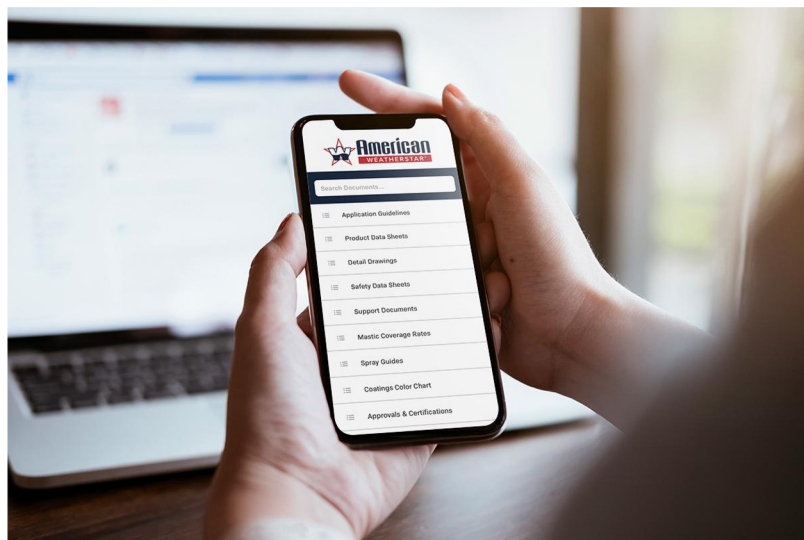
American
WEATHERSTAR

Search Documents...

Application Guidelines

Product Data Sheets

Detail Drawings

Safety Data Sheets

Support Documents

Mastic Coverage Rates

Spray Guides

Coatings Color Chart

Approvals & Certifications